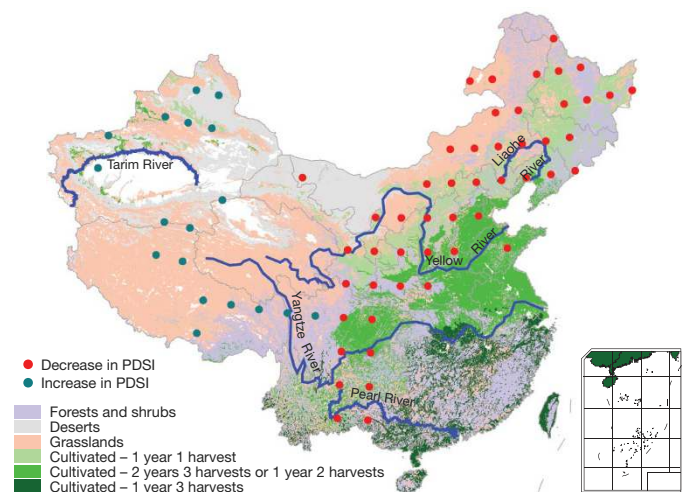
Tarim River

Liaohe River

Yellow River

Yangtze River

Pearl River

Decrease in PDSI
Increase in PDSI

Forests and shrubs
Deserts
Grasslands
Cultivated – 1 year 1 harvest
Cultivated – 2 years 3 harvests or 1 year 2 harvests
Cultivated – 1 year 3 harvests